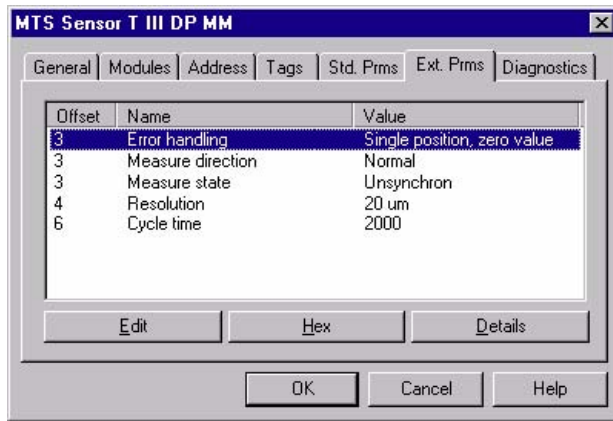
MTS Sensor T III DP MM

General | Modules | Address | Tags | Std. Prms | Ext. Prms | Diagnostics

| Offset | Name | Value |
|---|---|---|
| 3 | Error handling | Single position, zero value |
| 3 | Measure direction | Normal |
| 3 | Measure state | Unsynchron |
| 4 | Resolution | 20 um |
| 6 | Cycle time | 2000 |

Edit | Hex | Details

OK | Cancel | Help